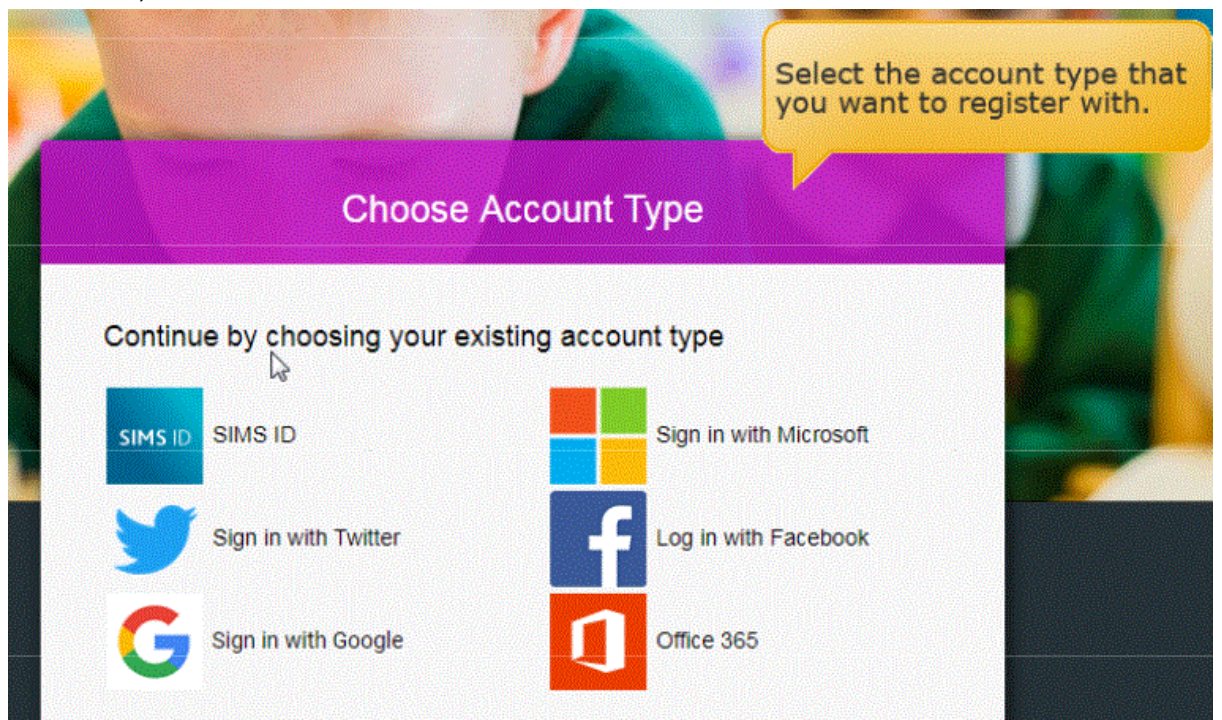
Select the account type that you want to register with.

Choose Account Type

Continue by choosing your existing account type

SIMS ID SIMS ID

Sign in with Microsoft

Sign in with Twitter

Log in with Facebook

Sign in with Google

Office 365